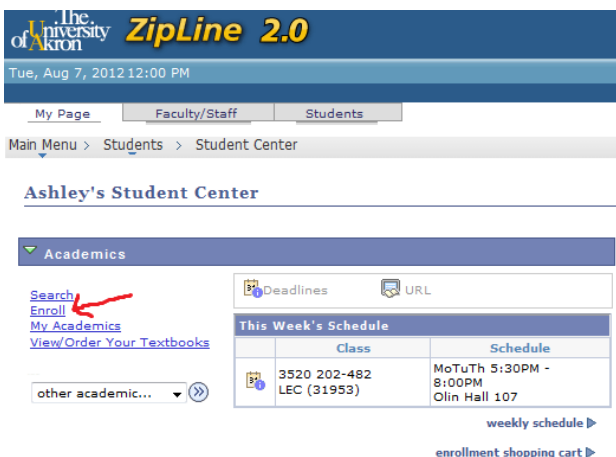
The University of Akron ZipLine 2.0

Tue, Aug 7, 2012 12:00 PM

My Page | Faculty/Staff | Students

Main Menu > Students > Student Center

Ashley's Student Center

Academics

Search
Enroll
My Academics
View/Order Your Textbooks

other academic...

Deadlines URL

This Week's Schedule

| | Class | Schedule |
|---|---|---|
| | 3520 202-482 LEC (31953) | MoTuTh 5:30PM - 8:00PM Olin Hall 107 |

weekly schedule

enrollment shopping cart